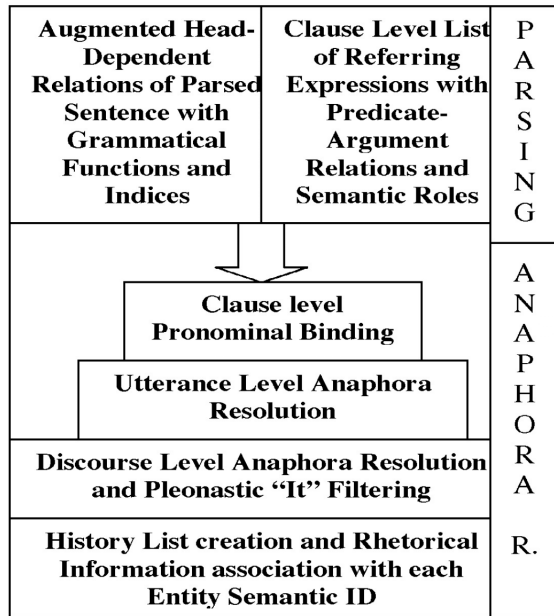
Augmented Head-Dependent Relations of Parsed Sentence with Grammatical Functions and Indices

Clause Level List of Referring Expressions with Predicate-Argument Relations and Semantic Roles

P A R S I N G

Clause level Pronominal Binding

Utterance Level Anaphora Resolution

Discourse Level Anaphora Resolution and Pleonastic "It" Filtering

History List creation and Rhetorical Information association with each Entity Semantic ID

A N A P H O R A R.